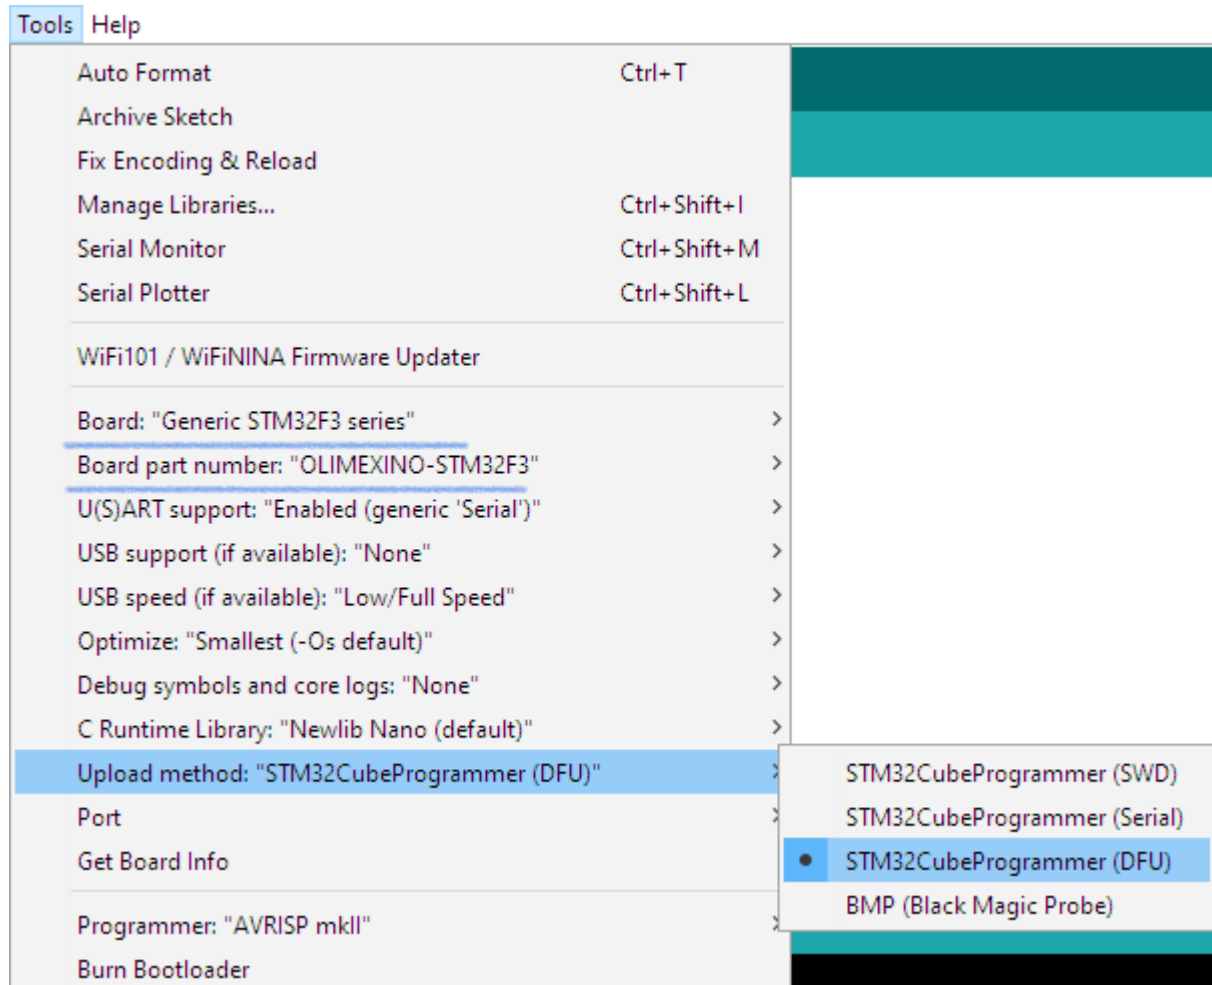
Tools Help

Auto Format Ctrl+T
Archive Sketch
Fix Encoding & Reload
Manage Libraries... Ctrl+Shift+I
Serial Monitor Ctrl+Shift+M
Serial Plotter Ctrl+Shift+L

WiFi101 / WiFiNINA Firmware Updater

Board: "Generic STM32F3 series"
Board part number: "OLIMEXINO-STM32F3"
U(S)ART support: "Enabled (generic 'Serial')"
USB support (if available): "None"
USB speed (if available): "Low/Full Speed"
Optimize: "Smallest (-Os default)"
Debug symbols and core logs: "None"
C Runtime Library: "Newlib Nano (default)"
Upload method: "STM32CubeProgrammer (DFU)"
Port
Get Board Info

Programmer: "AVRISP mkII"
Burn Bootloader

STM32CubeProgrammer (SWD)
STM32CubeProgrammer (Serial)
STM32CubeProgrammer (DFU)
BMP (Black Magic Probe)